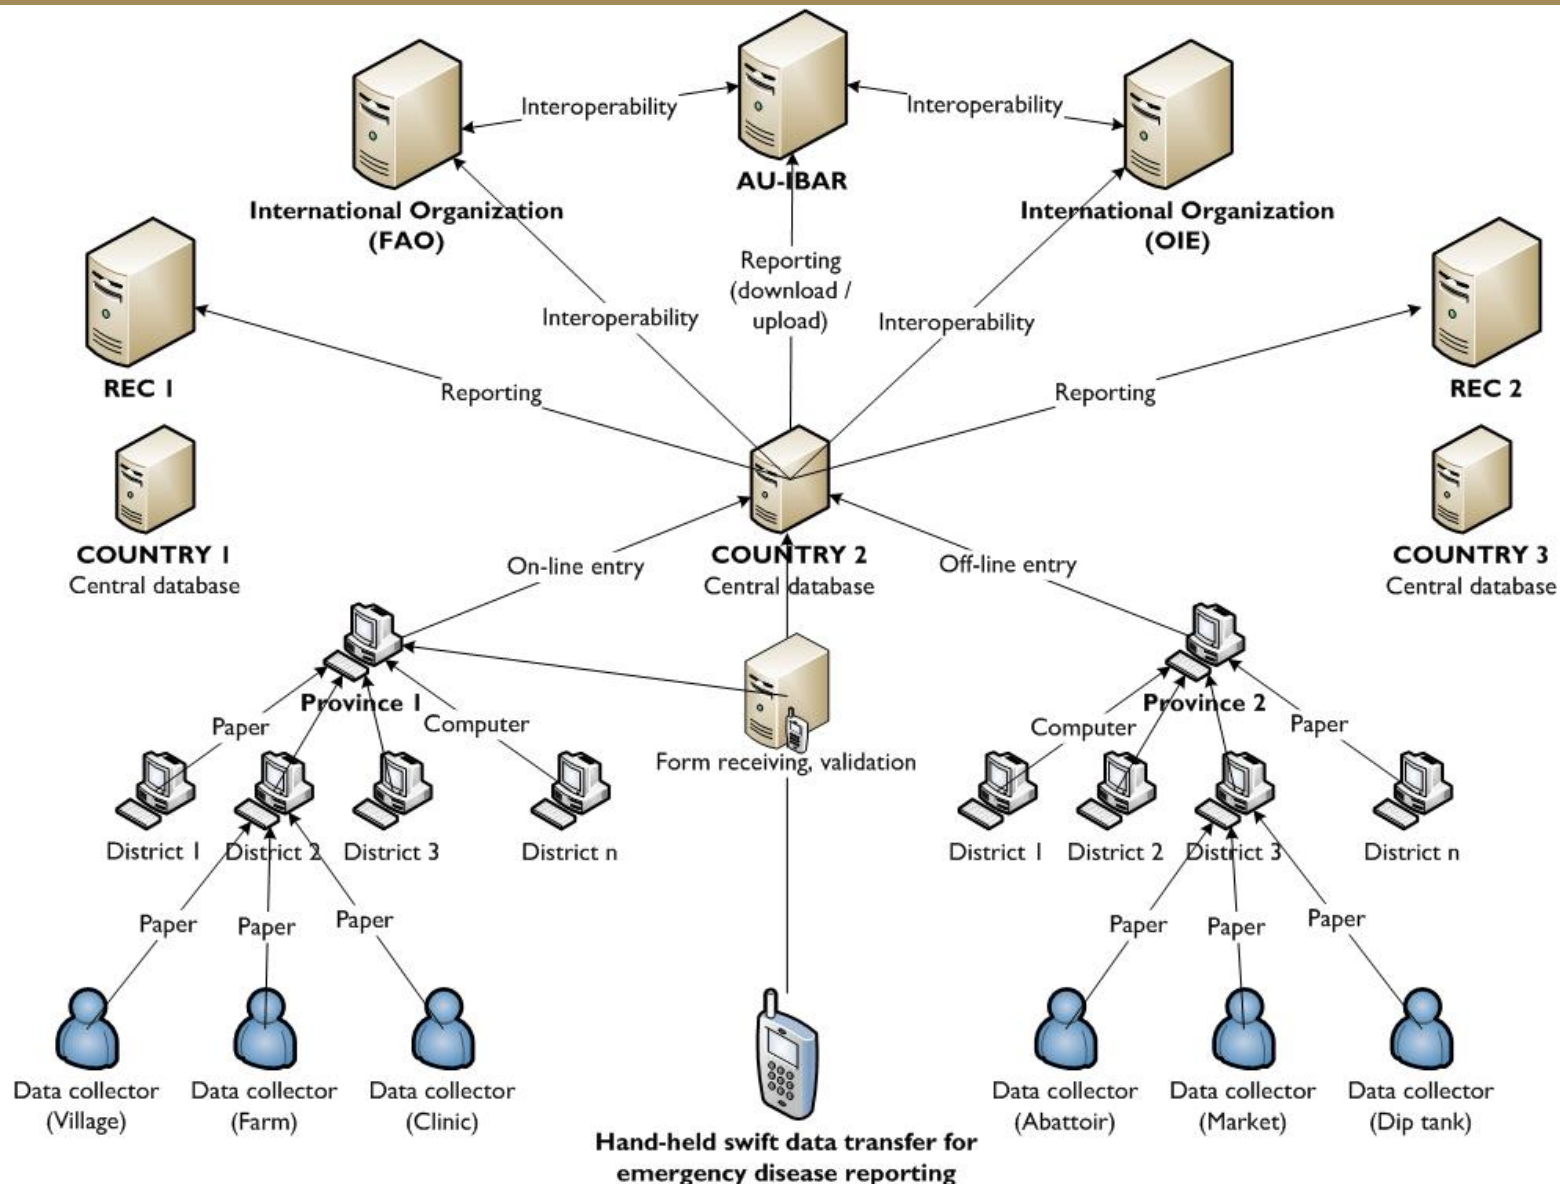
Interoperability

AU-IBAR

Interoperability

International Organization (FAO)

International Organization (OIE)

REC 1

Reporting (download / upload)

Interoperability

Interoperability

REC 2

Reporting

Reporting

COUNTRY 1
Central database

COUNTRY 2
Central database

COUNTRY 3
Central database

On-line entry

Off-line entry

Province 1

Province 2

Paper

Computer

Computer

Paper

Form receiving, validation

District 1

District 2

District 3

District n

District 1

District 2

District 3

District n

Paper

Paper

Paper

Paper

Paper

Paper

Data collector (Village)

Data collector (Farm)

Data collector (Clinic)

Hand-held swift data transfer for emergency disease reporting

Data collector (Abattoir)

Data collector (Market)

Data collector (Dip tank)